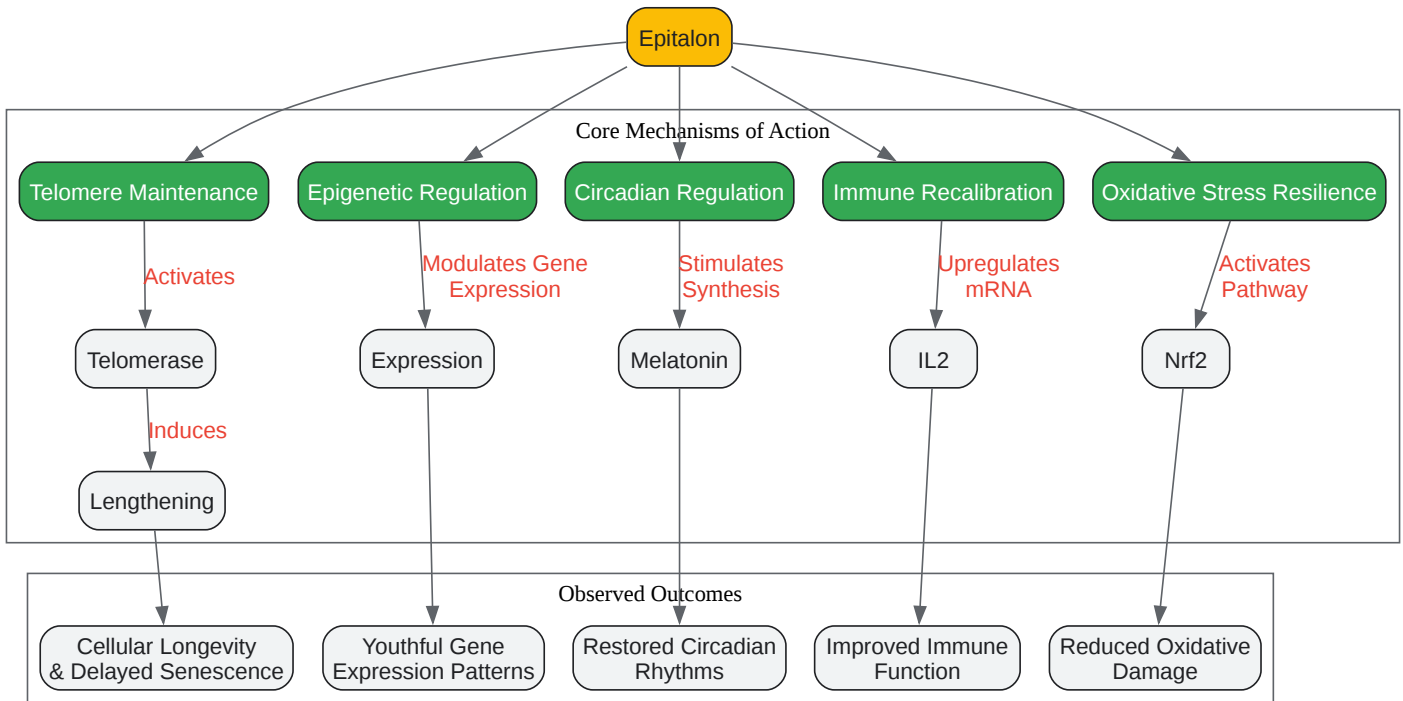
Epitalon

Core Mechanisms of Action

Telomere Maintenance

Activates

Telomerase

Induces

Lengthening

Epigenetic Regulation

Modulates Gene Expression

Expression

Circadian Regulation

Stimulates Synthesis

Melatonin

Immune Recalibration

Upregulates mRNA

IL2

Oxidative Stress Resilience

Activates Pathway

Nrf2

Observed Outcomes

Cellular Longevity & Delayed Senescence

Youthful Gene Expression Patterns

Restored Circadian Rhythms

Improved Immune Function

Reduced Oxidative Damage